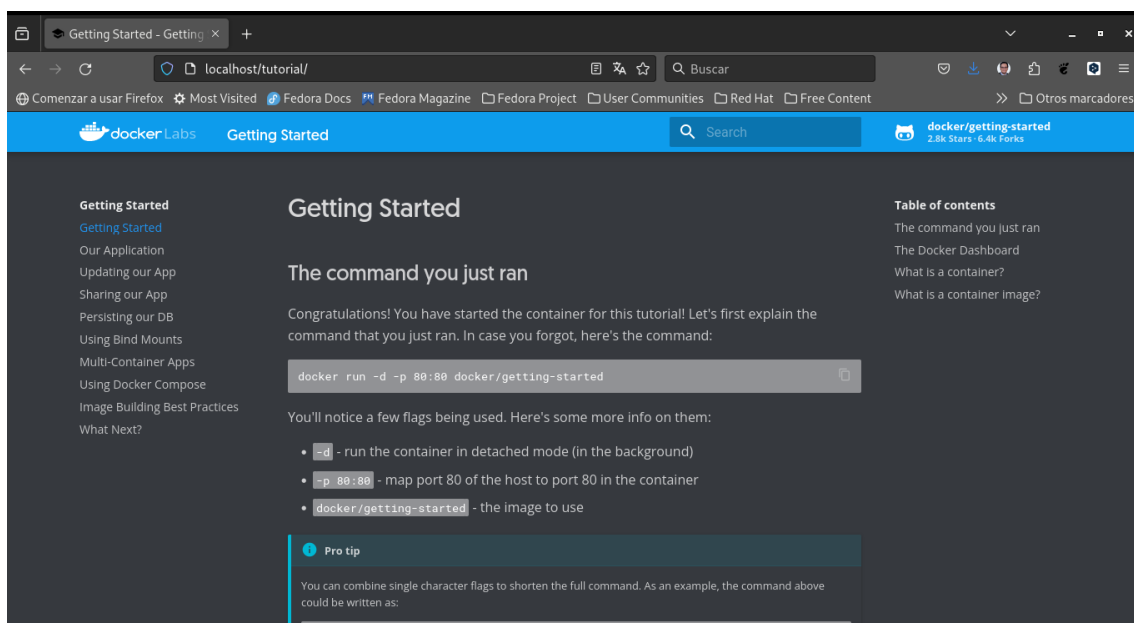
Getting Started - Getting ×
+

localhost/tutorial/

Buscar

Comenzar a usar Firefox
Most Visited
Fedora Docs
Fedora Magazine
Fedora Project
User Communities
Red Hat
Free Content
Otros marcadores

docker Labs
Getting Started
Search
docker/getting-started
2.8k Stars · 6.4k Forks

Getting Started
Getting Started
Our Application
Updating our App
Sharing our App
Persisting our DB
Using Bind Mounts
Multi-Container Apps
Using Docker Compose
Image Building Best Practices
What Next?

Getting Started

The command you just ran

Congratulations! You have started the container for this tutorial! Let's first explain the command that you just ran. In case you forgot, here's the command:

docker run -d -p 80:80 docker/getting-started

You'll notice a few flags being used. Here's some more info on them:

- -d - run the container in detached mode (in the background)
- -p 80:80 - map port 80 of the host to port 80 in the container
- docker/getting-started - the image to use

Pro tip

You can combine single character flags to shorten the full command. As an example, the command above could be written as:

Table of contents
The command you just ran
The Docker Dashboard
What is a container?
What is a container image?